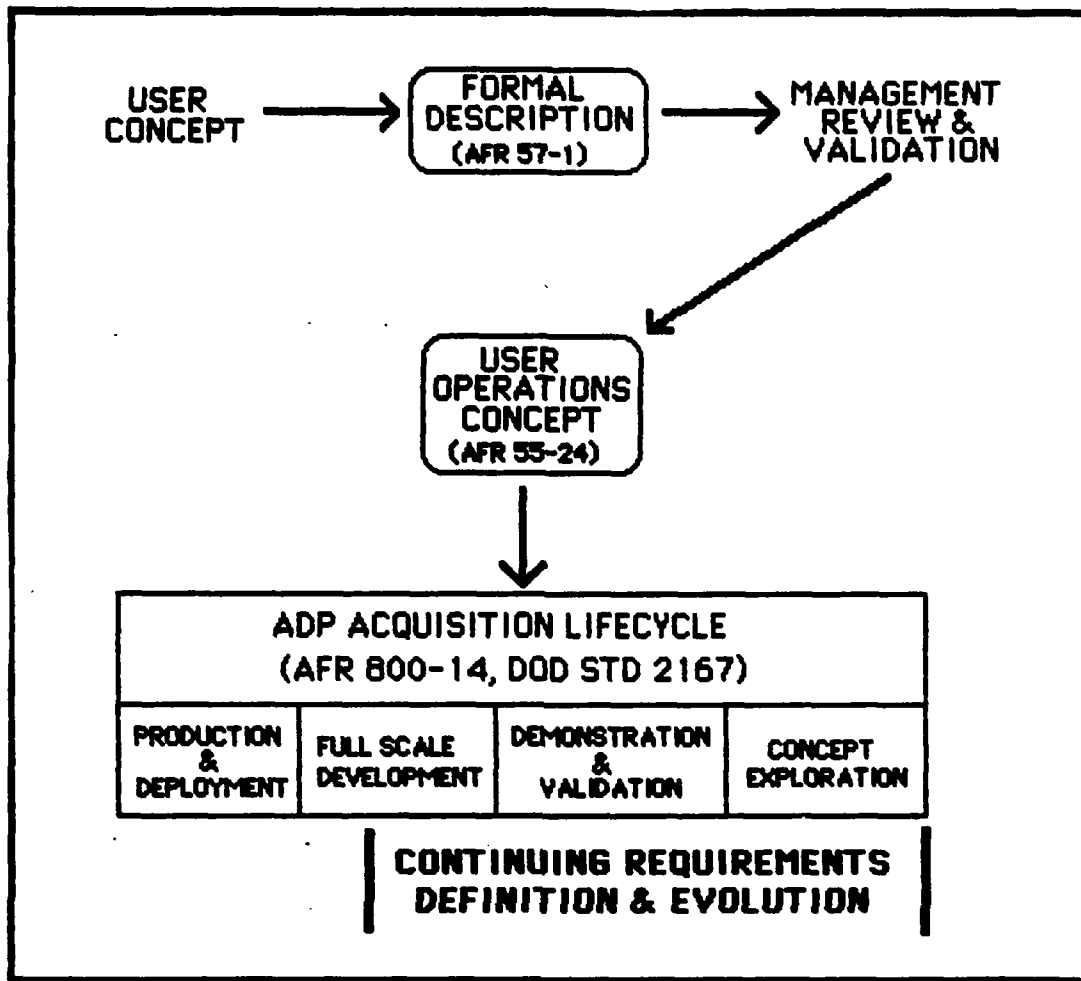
USER CONCEPT

FORMAL DESCRIPTION (AFR 57-1)

MANAGEMENT REVIEW & VALIDATION

USER OPERATIONS CONCEPT (AFR 55-24)

ADP ACQUISITION LIFECYCLE
(AFR 800-14, DOD STD 2167)

| PRODUCTION & DEPLOYMENT | FULL SCALE DEVELOPMENT | DEMONSTRATION & VALIDATION | CONCEPT EXPLORATION |
|---|---|---|---|

CONTINUING REQUIREMENTS DEFINITION & EVOLUTION